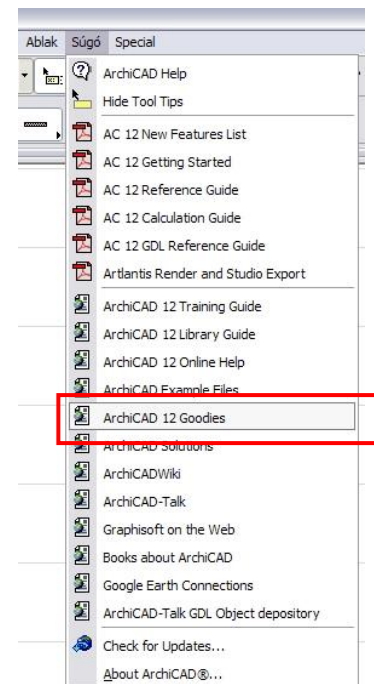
Ablak Súgó Special

ArchiCAD Help
Hide Tool Tips
AC 12 New Features List
AC 12 Getting Started
AC 12 Reference Guide
AC 12 Calculation Guide
AC 12 GDL Reference Guide
Artlantis Render and Studio Export
ArchiCAD 12 Training Guide
ArchiCAD 12 Library Guide
ArchiCAD 12 Online Help
ArchiCAD Example Files
ArchiCAD 12 Goodies
ArchiCAD Solutions
ArchiCADWiki
ArchiCAD-Talk
Graphisoft on the Web
Books about ArchiCAD
Google Earth Connections
ArchiCAD-Talk GDL Object depository
Check for Updates...
About ArchiCAD®...